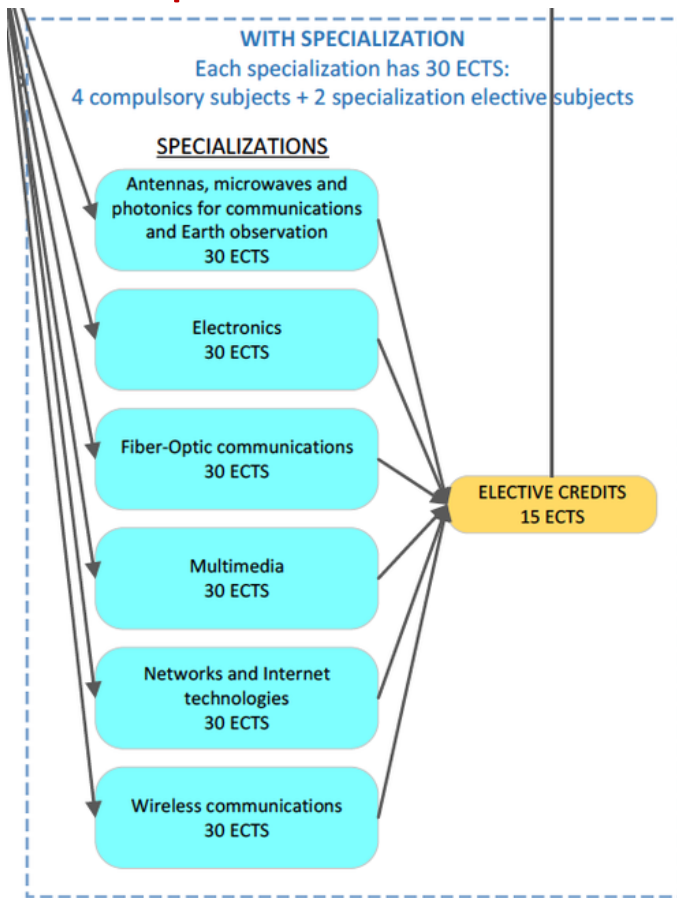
WITH SPECIALIZATION
Each specialization has 30 ECTS:
4 compulsory subjects + 2 specialization elective subjects

SPECIALIZATIONS

Antennas, microwaves and photonics for communications and Earth observation
30 ECTS

Electronics
30 ECTS

Fiber-Optic communications
30 ECTS

Multimedia
30 ECTS

Networks and Internet technologies
30 ECTS

Wireless communications
30 ECTS

ELECTIVE CREDITS
15 ECTS